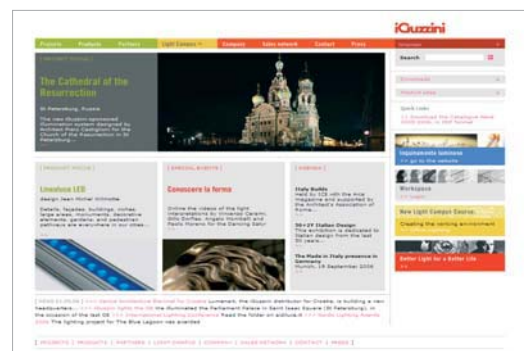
iGuzzini

Projects | Products | Partners | Light Campus | Company | Sales network | Contact | Press

Search

[PROJECT FOCUS]

The Cathedral of the Resurrection

St Petersburg, Russia

The new iGuzzini sponsored illumination system designed by Architect Piero Castiglioni for the Church of the Resurrection in St Petersburg...

[PRODUCT FOCUS]

Linealuce LED

Design Jean Michel Wilmotte

Details, façades, buildings, niches, large areas, monuments, decorative elements, gardens and pedestrian pathways are everywhere in our cities...

[SPECIAL EVENTS]

Conoscere la forma

Online the videos of the light interpretations by Vincenzo Calarco, Dino Gavina, Angelo Mangiarotti and Paolo Moreno for the Dancing Satyr

[AGENDA]

Italy Builds

Held by ICE with the Area magazine and supported by the Architect's Association of Rome...

50+1Y Italian Design

This exhibition is dedicated to Italian design from the last 51 years...

The Made in Italy presence in Germany

Munich, 19 September 2006

Quick Links

Download the Catalogue

Illuminazione interiore
go to the website

Workspace

New Light Campus Course
Creating the working environment

Better Light for a Better Life

[NEWS ALERT] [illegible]

[PROJECTS | PRODUCTS | PARTNERS | LIGHT CAMPUS | COMPANY | SALES NETWORK | CONTACT | PRESS]